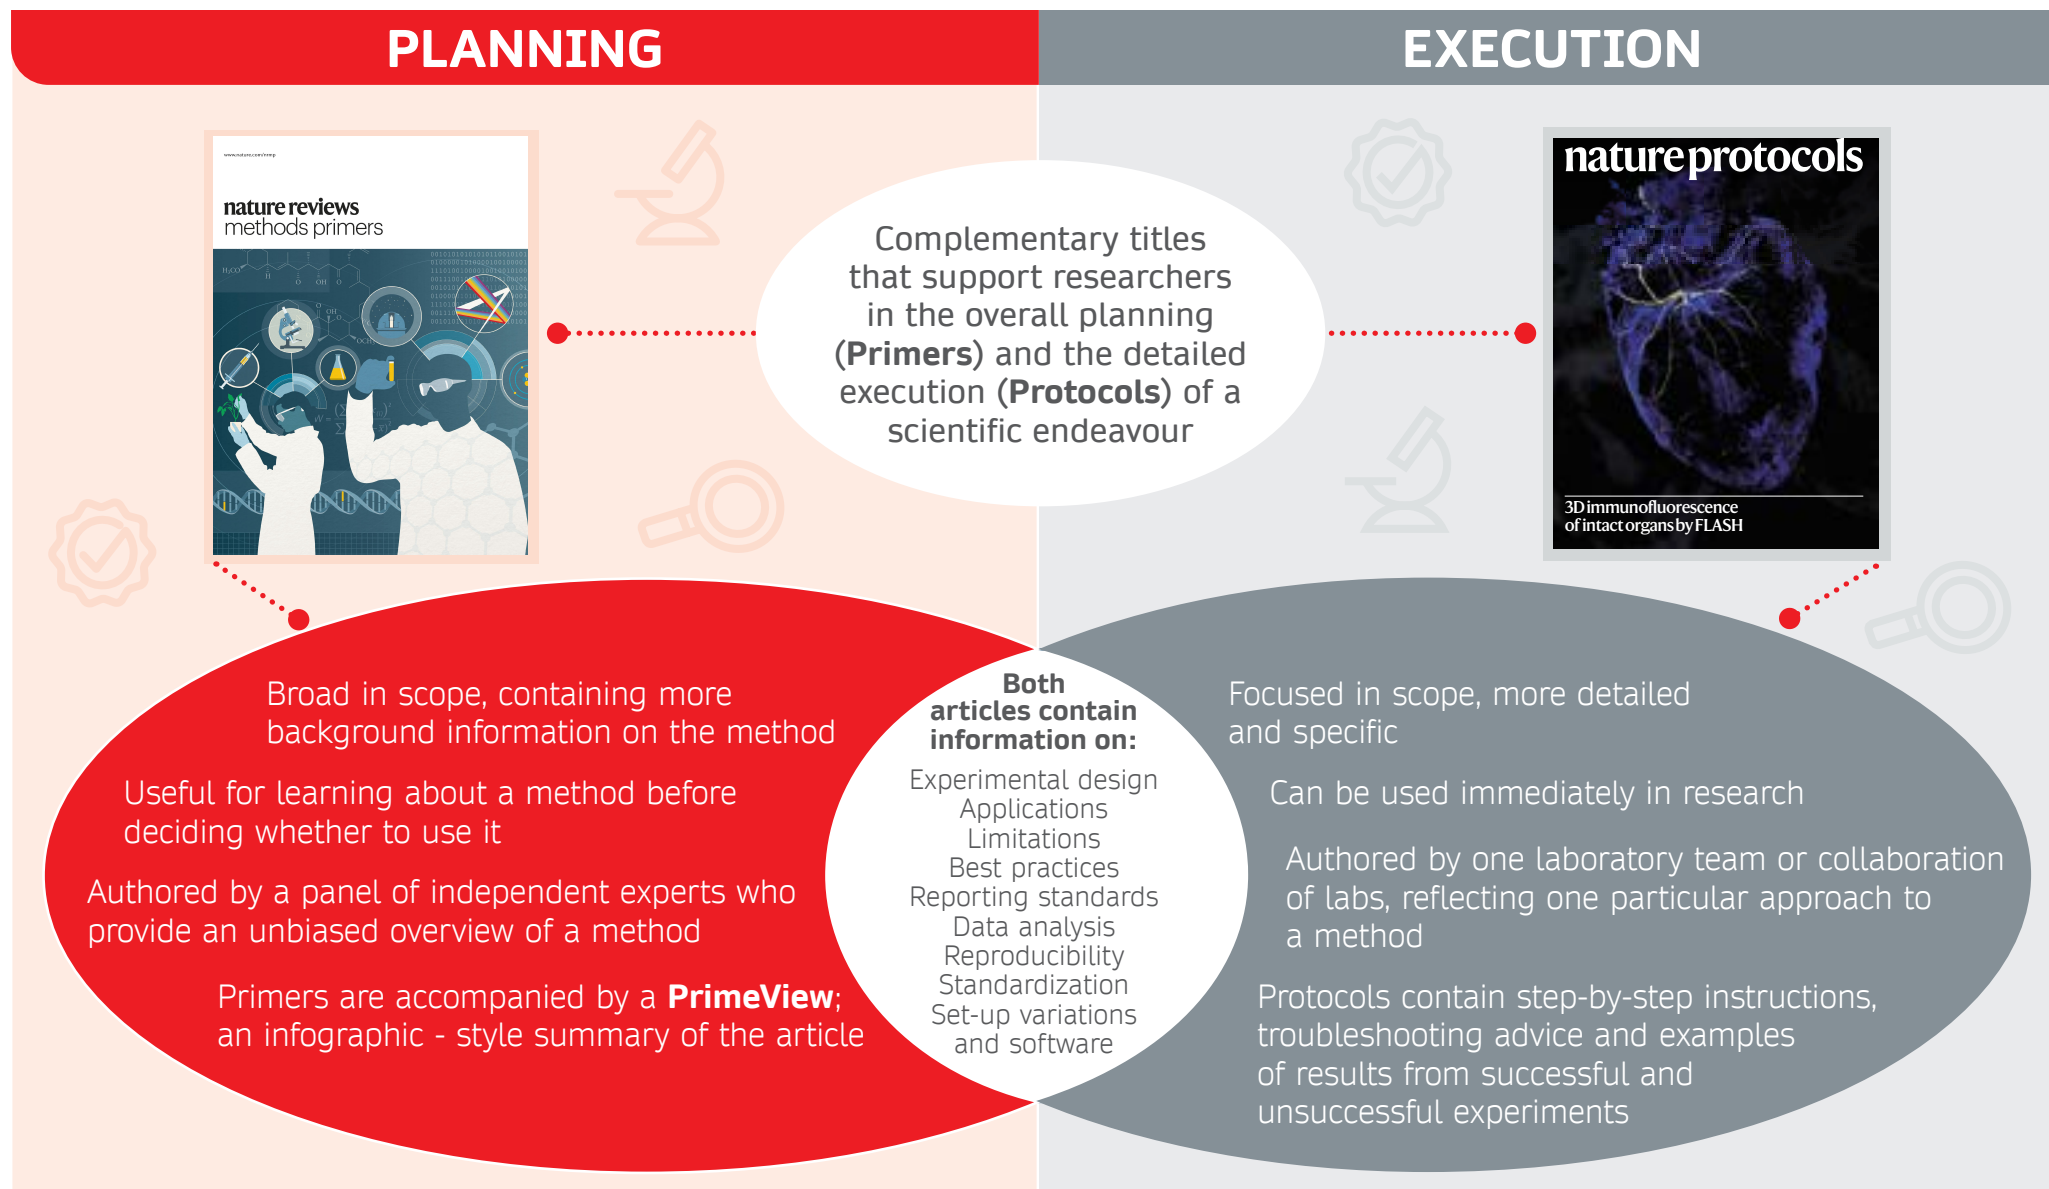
PLANNING

EXECUTION

www.nature.com/nrmp

nature reviews methods primers

Complementary titles that support researchers in the overall planning (**Primers**) and the detailed execution (**Protocols**) of a scientific endeavour

nature protocols

3D immunofluorescence of intact organs by FLASH

Broad in scope, containing more background information on the method

Useful for learning about a method before deciding whether to use it

Authored by a panel of independent experts who provide an unbiased overview of a method

Primers are accompanied by a **PrimeView**; an infographic - style summary of the article

**Both articles contain information on:**

Experimental design
Applications
Limitations
Best practices
Reporting standards
Data analysis
Reproducibility
Standardization
Set-up variations and software

Focused in scope, more detailed and specific

Can be used immediately in research

Authored by one laboratory team or collaboration of labs, reflecting one particular approach to a method

Protocols contain step-by-step instructions, troubleshooting advice and examples of results from successful and unsuccessful experiments